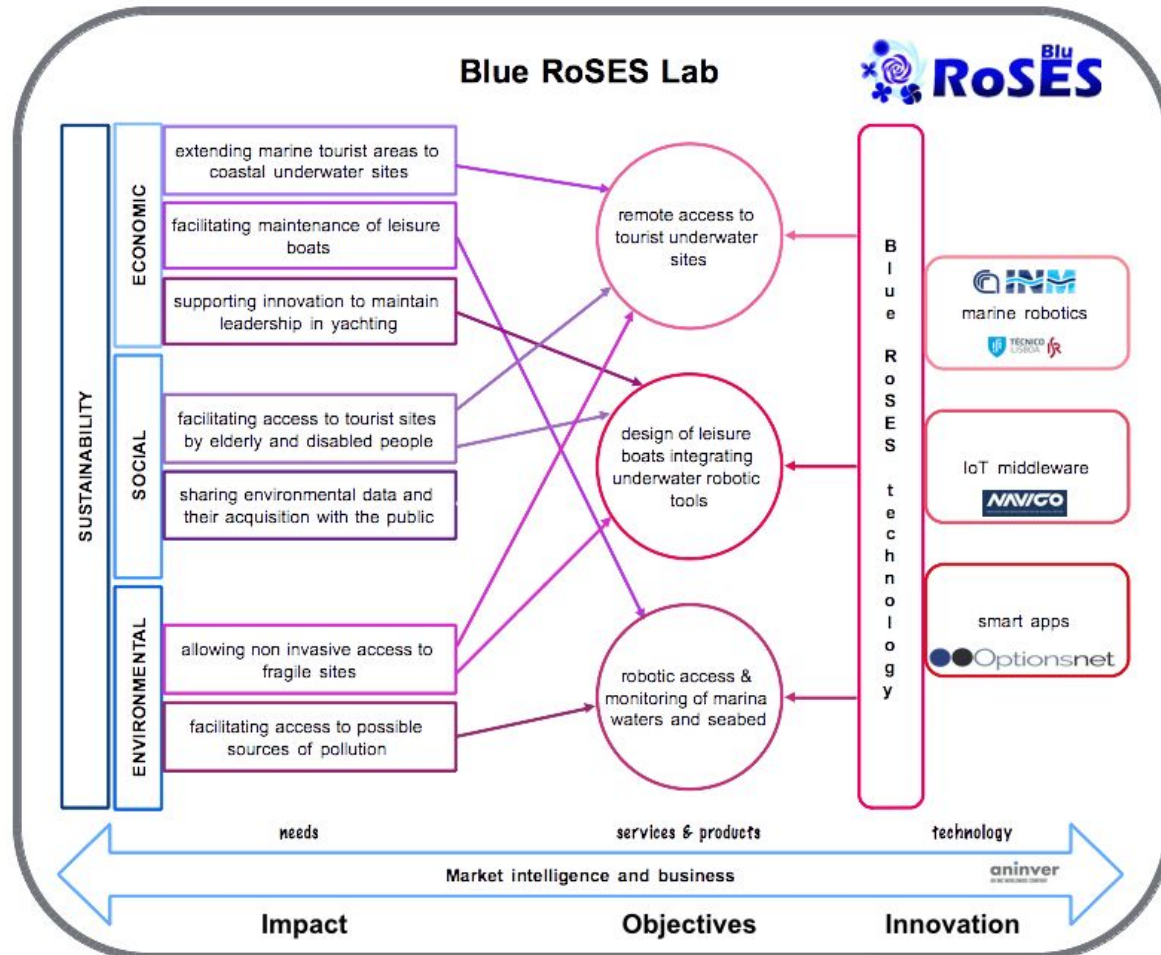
Blue RoSES Lab

Blu RoSES

SUSTAINABILITY

ECONOMIC

extending marine tourist areas to coastal underwater sites

facilitating maintenance of leisure boats

supporting innovation to maintain leadership in yachting

SOCIAL

facilitating access to tourist sites by elderly and disabled people

sharing environmental data and their acquisition with the public

ENVIRONMENTAL

allowing non invasive access to fragile sites

facilitating access to possible sources of pollution

remote access to tourist underwater sites

design of leisure boats integrating underwater robotic tools

robotic access & monitoring of marina waters and seabed

Blue RoSES technology

INM

marine robotics

TÉCNICO LISBOA ISR

IoT middleware

NAVIGO

smart apps

Optionsnet

needs

services & products

technology

Market intelligence and business

aninver

Impact

Objectives

Innovation